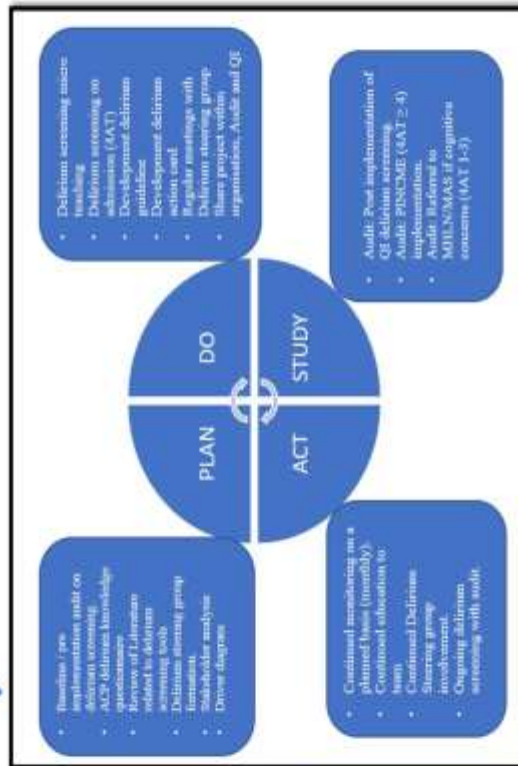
PLAN

DO

STUDY

ACT

• Baseline / pre implementation audit on delirium screening
• ACP delirium knowledge questionnaire
• Review of Literature related to delirium screening tools
• Delirium steering group formation
• Stakeholder analysis
• Driver diagram

• Delirium screening micro teaching
• Delirium screening on admission (4AT)
• Development delirium guideline
• Development delirium action card
• Regular meetings with Delirium steering group
• Share project within organisation, Audit and QI

• Audit: Post implementation of QI delirium screening
• Audit: PINCME (4AT ≥ 4) implementation
• Audit: Referral to MHLN/MAS if cognitive concerns (4AT 1-3)

• Continued monitoring on a planned basis (monthly).
• Continued education to team
• Continued Delirium Steering group involvement
• Ongoing delirium screening with audit.